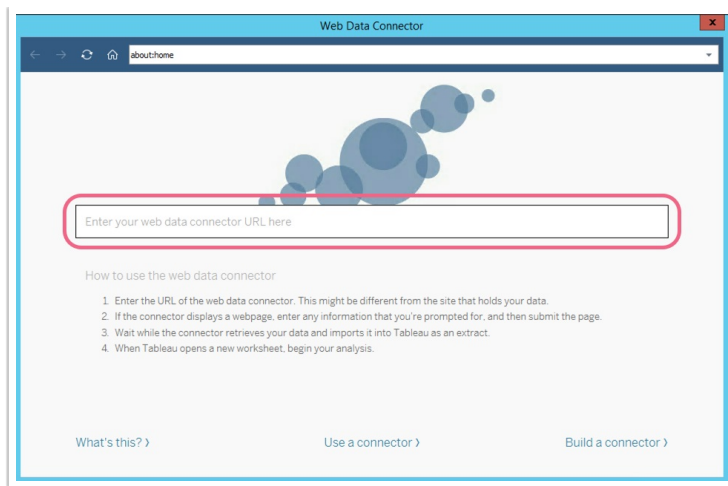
Web Data Connector

about:home

Enter your web data connector URL here

How to use the web data connector

1. Enter the URL of the web data connector. This might be different from the site that holds your data.
2. If the connector displays a webpage, enter any information that you're prompted for, and then submit the page.
3. Wait while the connector retrieves your data and imports it into Tableau as an extract.
4. When Tableau opens a new worksheet, begin your analysis.

What's this? ›

Use a connector ›

Build a connector ›